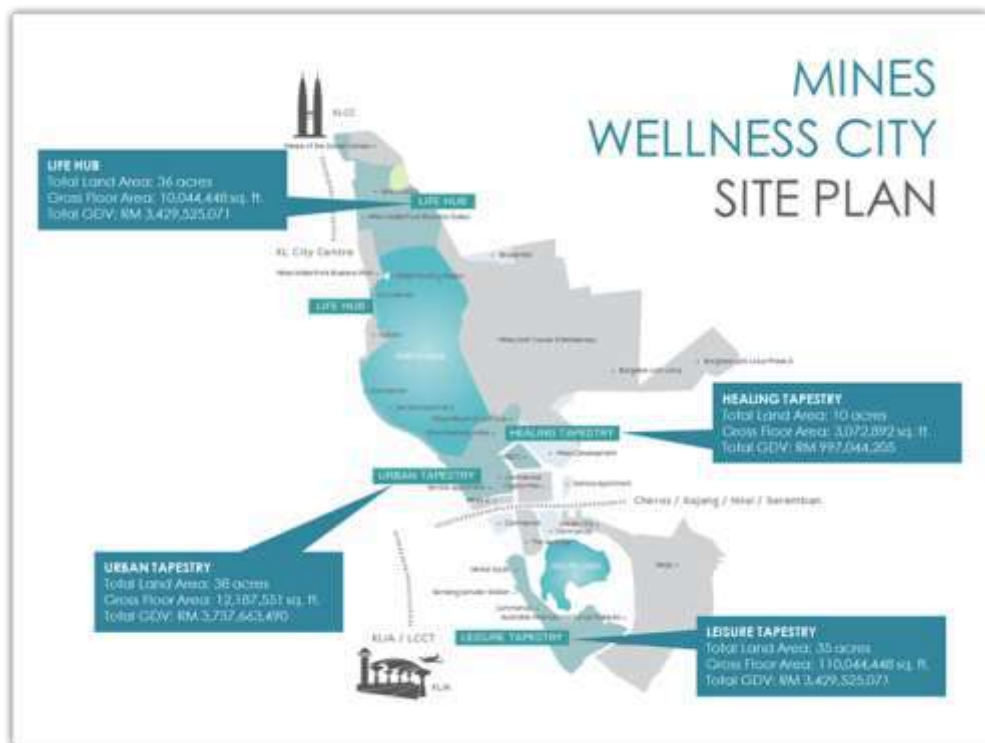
MINES
WELLNESS CITY
SITE PLAN

KLCC

LIFE HUB
Total Land Area: 36 acres
Gross Floor Area: 10,044,448 sq. ft.
Total GDV: RM 3,429,525,071

LIFE HUB

KL City Centre

LIFE HUB

HEALING TAPESTRY
Total Land Area: 10 acres
Gross Floor Area: 3,072,892 sq. ft.
Total GDV: RM 997,044,205

HEALING TAPESTRY

URBAN TAPESTRY

Cheras / Kajang / Nilai / Seremban

URBAN TAPESTRY
Total Land Area: 38 acres
Gross Floor Area: 12,187,551 sq. ft.
Total GDV: RM 3,737,663,490

KLIA / LCCT

KLIA

LEISURE TAPESTRY

LEISURE TAPESTRY
Total Land Area: 35 acres
Gross Floor Area: 110,044,448 sq. ft.
Total GDV: RM 3,429,525,071